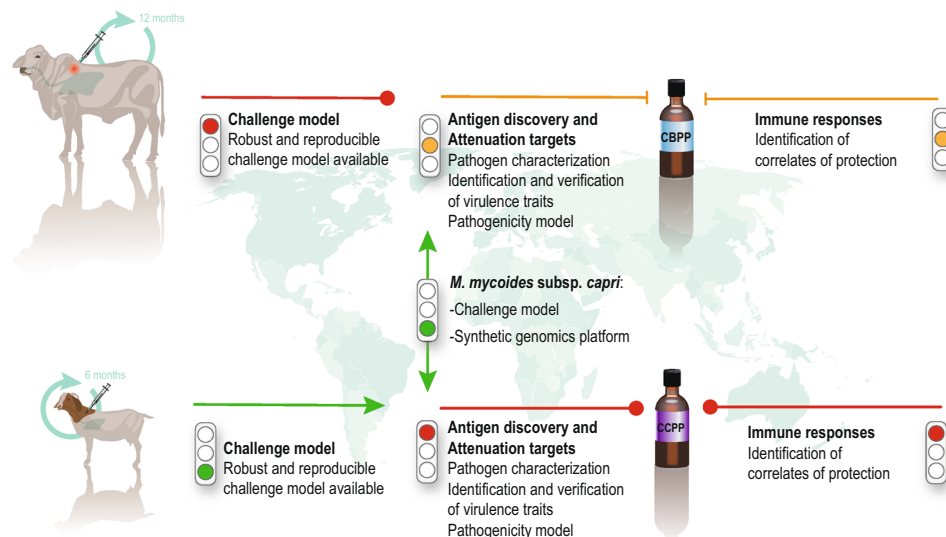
12 months

Challenge model
Robust and reproducible challenge model available

Antigen discovery and Attenuation targets
Pathogen characterization
Identification and verification of virulence traits
Pathogenicity model

CBPP

Immune responses
Identification of correlates of protection

*M. mycoides* subsp. *capri*:
-Challenge model
-Synthetic genomics platform

6 months

Challenge model
Robust and reproducible challenge model available

Antigen discovery and Attenuation targets
Pathogen characterization
Identification and verification of virulence traits
Pathogenicity model

CCPP

Immune responses
Identification of correlates of protection